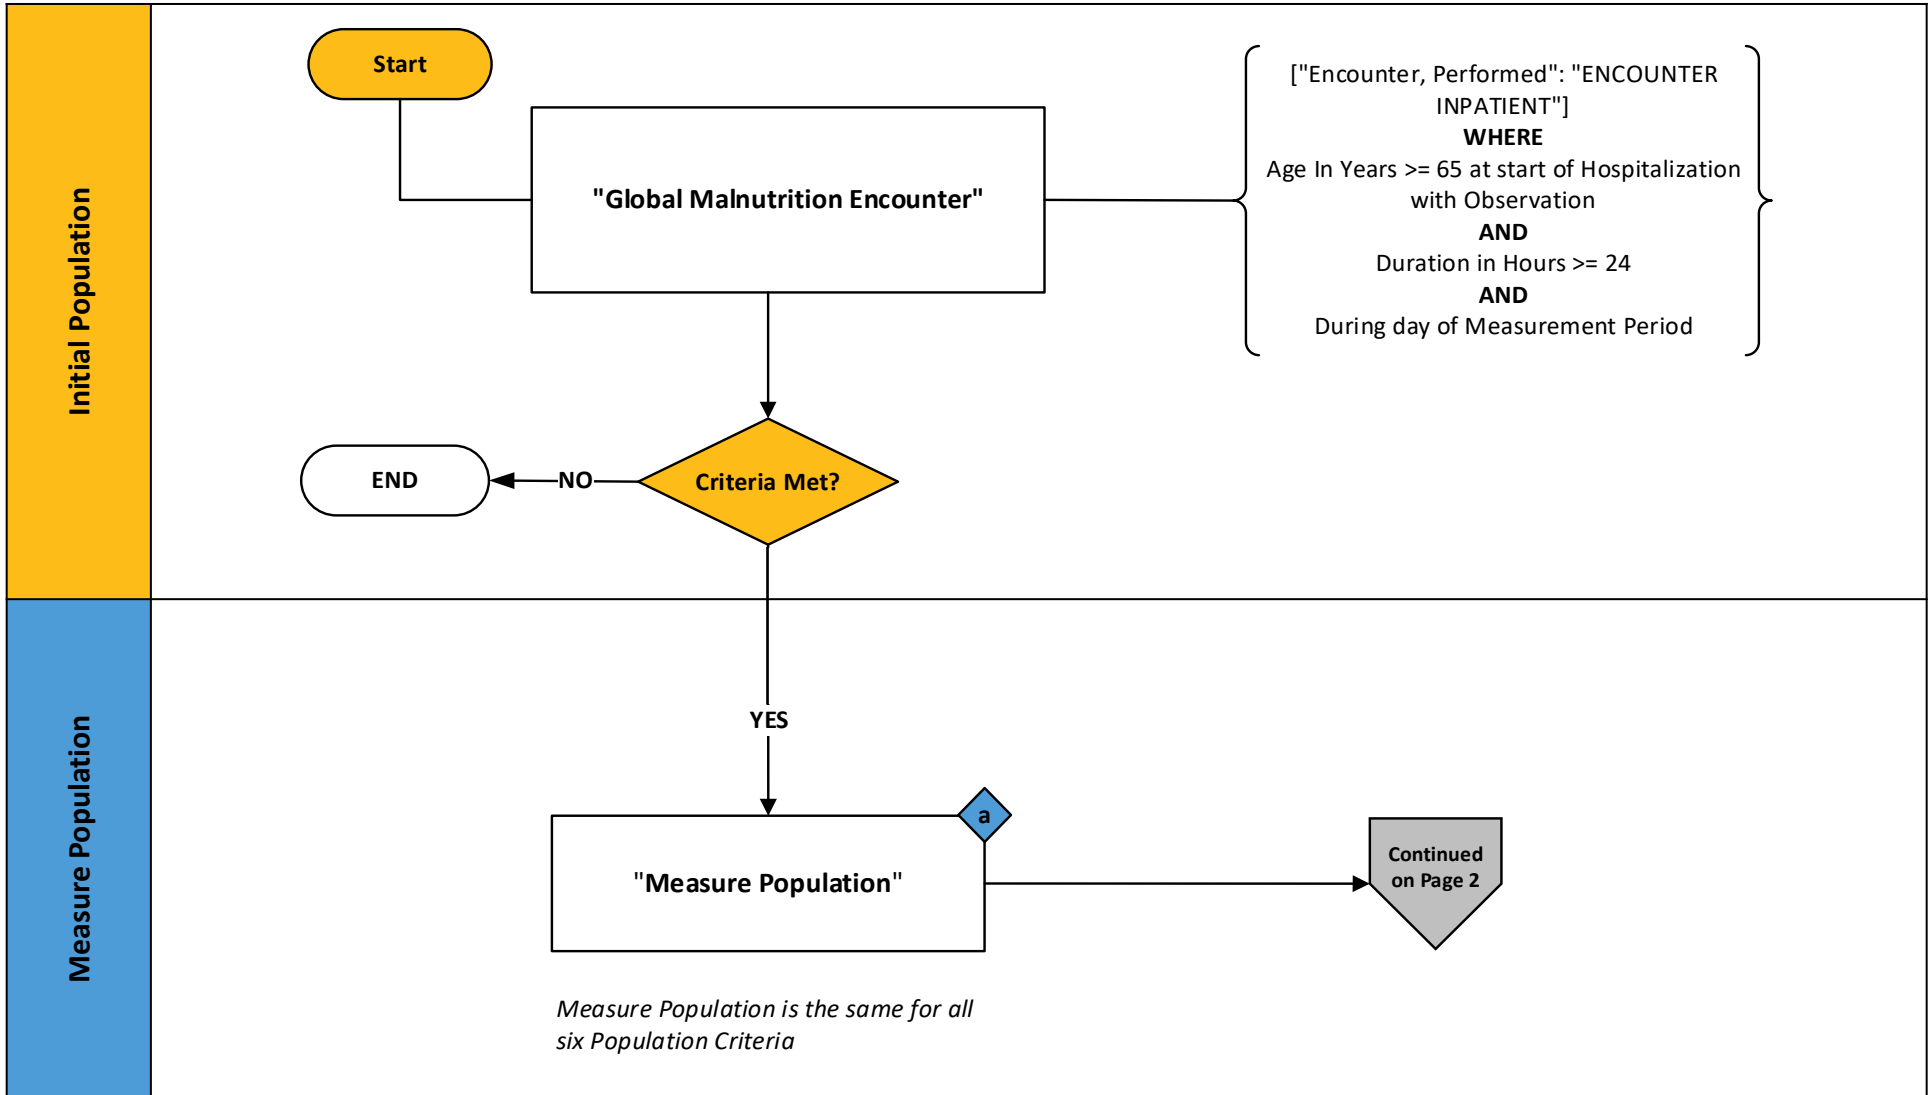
Initial Population

Start

"Global Malnutrition Encounter"

["Encounter, Performed": "ENCOUNTER INPATIENT"]
WHERE
Age In Years >= 65 at start of Hospitalization with Observation
AND
Duration in Hours >= 24
AND
During day of Measurement Period

END

NO

Criteria Met?

Measure Population

YES

a

"Measure Population"

Continued on Page 2

*Measure Population is the same for all six Population Criteria*